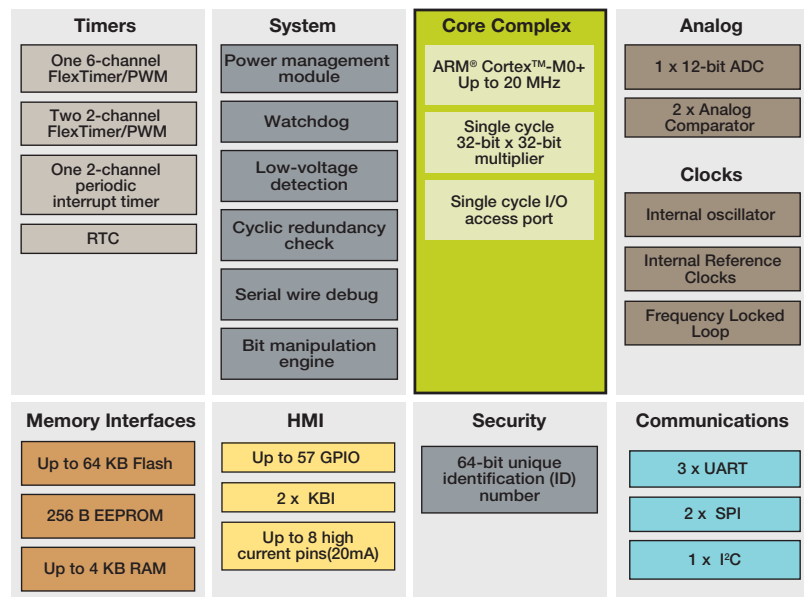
Timers

One 6-channel FlexTimer/PWM

Two 2-channel FlexTimer/PWM

One 2-channel periodic interrupt timer

RTC

System

Power management module

Watchdog

Low-voltage detection

Cyclic redundancy check

Serial wire debug

Bit manipulation engine

Core Complex

ARM® Cortex™-M0+ Up to 20 MHz

Single cycle 32-bit x 32-bit multiplier

Single cycle I/O access port

Analog

1 x 12-bit ADC

2 x Analog Comparator

Clocks

Internal oscillator

Internal Reference Clocks

Frequency Locked Loop

Memory Interfaces

Up to 64 KB Flash

256 B EEPROM

Up to 4 KB RAM

HMI

Up to 57 GPIO

2 x KBI

Up to 8 high current pins(20mA)

Security

64-bit unique identification (ID) number

Communications

3 x UART

2 x SPI

1 x I²C